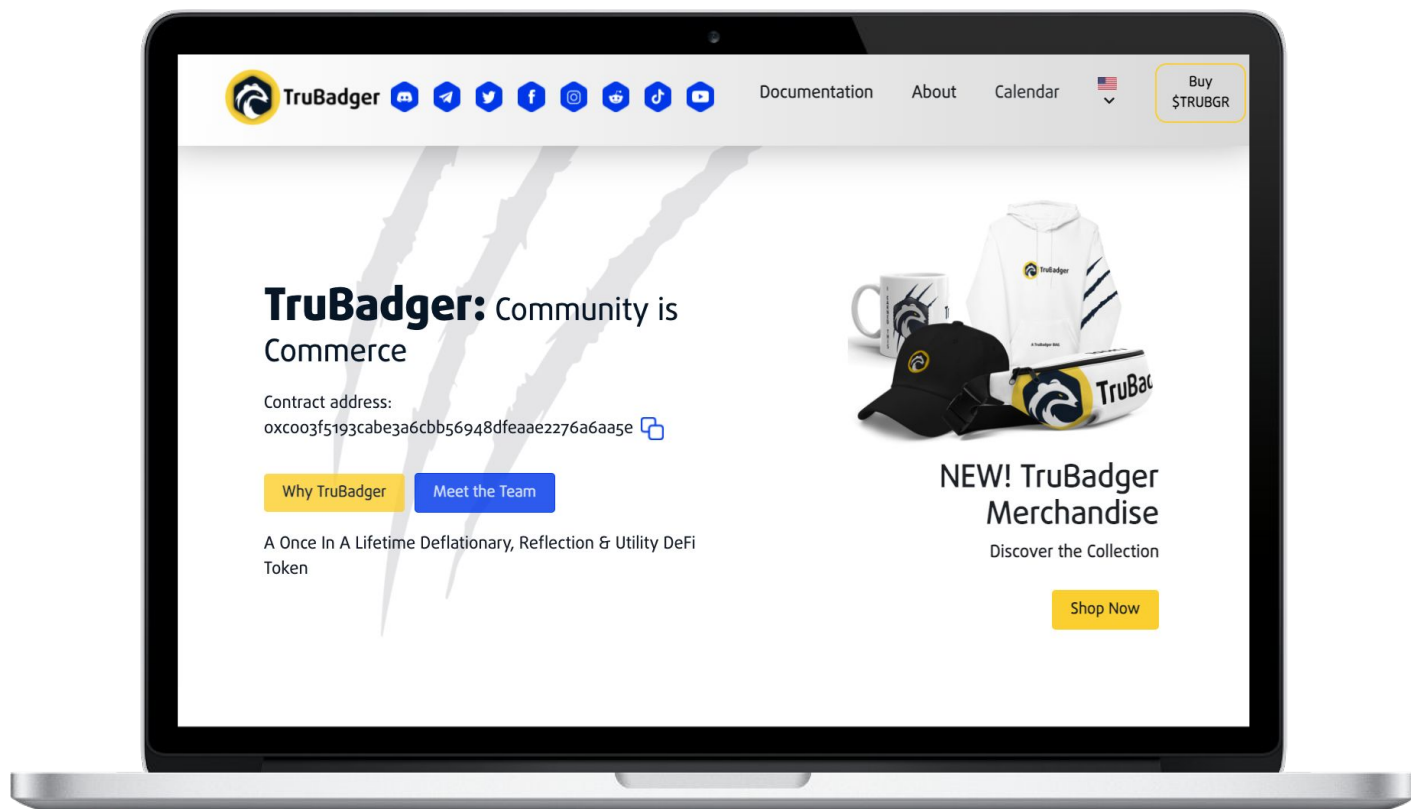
TruBadger

Documentation About Calendar

Buy $TRUBGR

TruBadger: Community is Commerce

Contract address:
0xc003f5193cabe3a6cbb56948dfeaae2276a6aa5e

Why TruBadger Meet the Team

A Once In A Lifetime Deflationary, Reflection & Utility DeFi Token

TruBadger

TruBad

NEW! TruBadger Merchandise

Discover the Collection

Shop Now